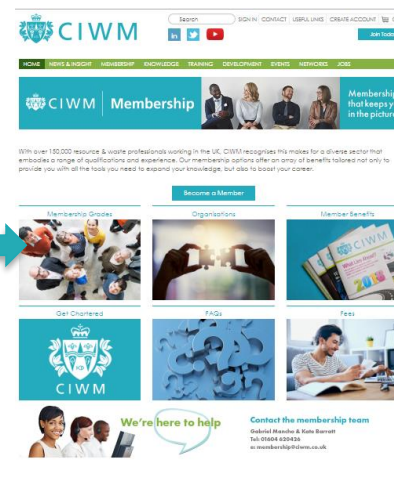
CIWM

Search | SIGN IN | CONTACT | USEFUL LINKS | CREATE ACCOUNT

Join Today

HOME | NEWS & INSIGHT | MEMBERSHIP | KNOWLEDGE | TRAINING | DEVELOPMENT | EVENTS | NETWORKS | JOBS

CIWM | Membership

Membership that keeps you in the picture

With over 150,000 resource & waste professionals working in the UK, CIWM recognises this makes for a diverse sector that embodies a range of qualifications and experience. Our membership options offer an array of benefits tailored not only to provide you with all the tools you need to expand your knowledge, but also to boost your career.

Become a Member

Membership Grades

Organisations

Member Benefits

CIWM

Get Chartered

CIWM

FAQs

Fees

We're here to help

Contact the membership team

Gabriel Mancha & Kate Barrett

Tel: 01604 620426

e: membership@ciwm.co.uk